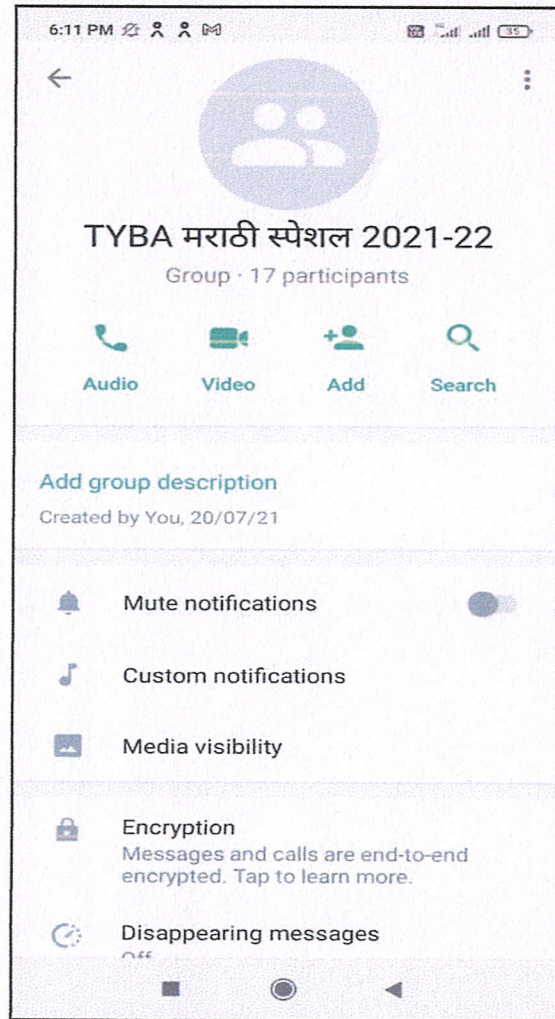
6:11 PM

35

TYBA मराठी स्पेशल 2021-22

Group · 17 participants

Audio Video Add Search

Add group description

Created by You, 20/07/21

Mute notifications

Custom notifications

Media visibility

Encryption

Messages and calls are end-to-end encrypted. Tap to learn more.

Disappearing messages

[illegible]